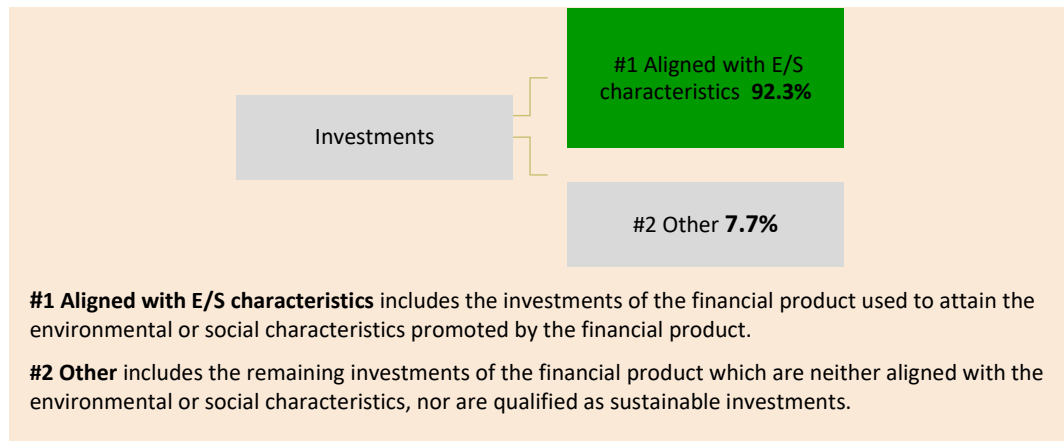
Investments

#1 Aligned with E/S characteristics **92.3%**

#2 Other **7.7%**

**#1 Aligned with E/S characteristics** includes the investments of the financial product used to attain the environmental or social characteristics promoted by the financial product.

**#2 Other** includes the remaining investments of the financial product which are neither aligned with the environmental or social characteristics, nor are qualified as sustainable investments.